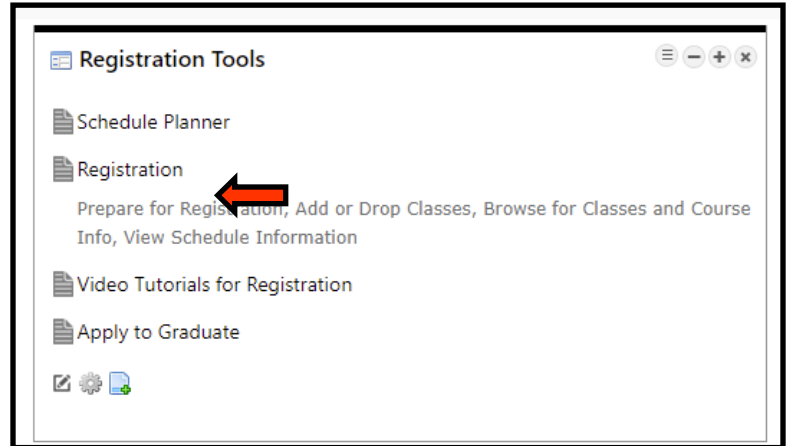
Registration Tools

Schedule Planner

Registration

Prepare for Regis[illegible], Add or Drop Classes, Browse for Classes and Course Info, View Schedule Information

Video Tutorials for Registration

Apply to Graduate